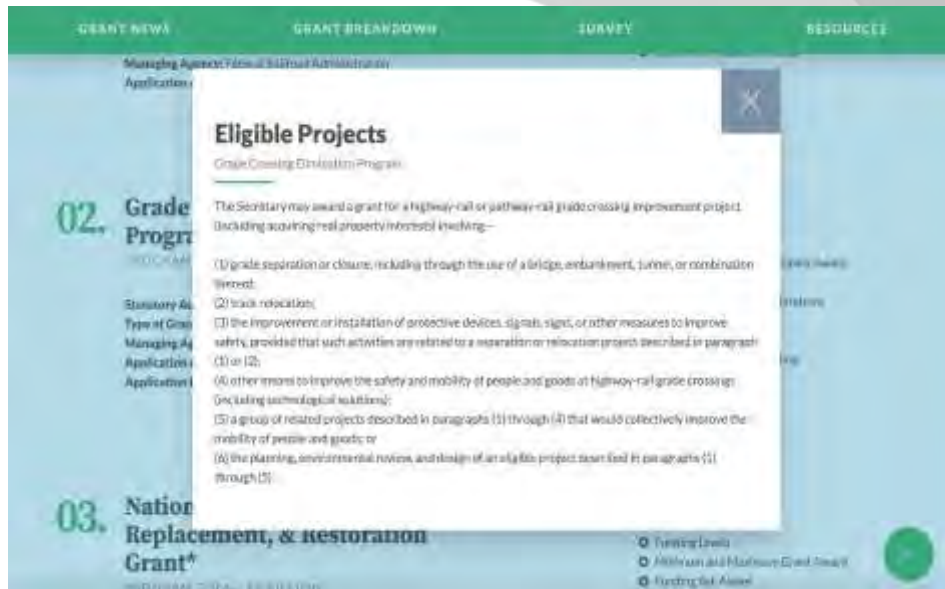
GRANT NEWS GRANT BREAKDOWN SURVEY RESOURCES

Managing Agency: Federal Railroad Administration
Application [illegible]

02. Grade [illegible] Progr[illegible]

Statutory Au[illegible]
Type of Gran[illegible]
Managing Ag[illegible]
Application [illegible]
Application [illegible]

03. Nation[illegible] Replacement, & Restoration Grant*

Eligible Projects
Grade Crossing Elimination Program

The Secretary may award a grant for a highway-rail or pathway-rail grade crossing improvement project (including acquiring real property interests) involving—

(1) grade separation or closure, including through the use of a bridge, embankment, tunnel, or combination thereof;
(2) track relocation;
(3) the improvement or installation of protective devices, signals, signs, or other measures to improve safety, provided that such activities are related to a separation or relocation project described in paragraph (1) or (2);
(4) other means to improve the safety and mobility of people and goods at highway-rail grade crossings (including technological solutions);
(5) a group of related projects described in paragraphs (1) through (4) that would collectively improve the mobility of people and goods; or
(6) the planning, environmental review, and design of an eligible project described in paragraphs (1) through (5).

X

Funding Levels
Minimum and Maximum Grant Award
Funding Set-Aside